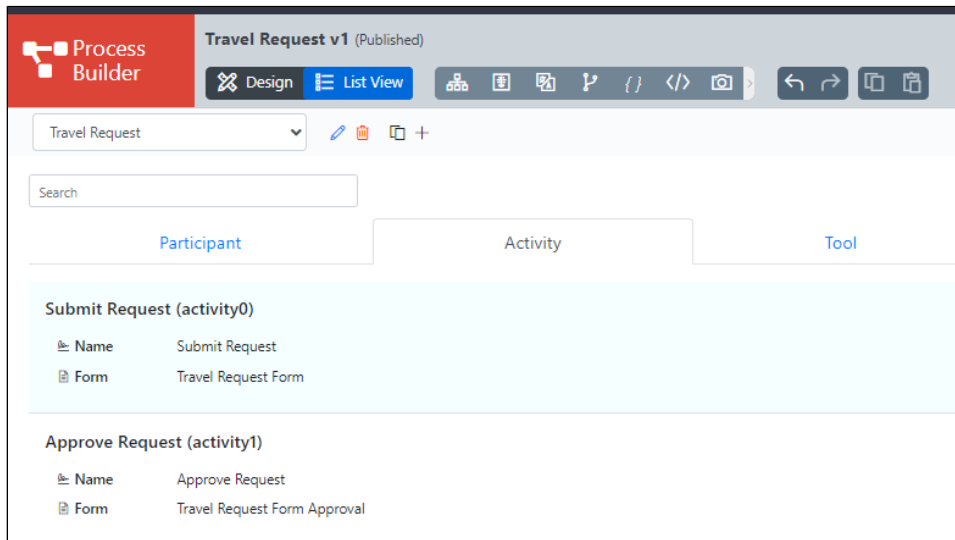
Process Builder

Travel Request v1 (Published)

Design List View

{ }

Travel Request

Search

Participant

Activity

Tool

Submit Request (activity0)

Name Submit Request

Form Travel Request Form

Approve Request (activity1)

Name Approve Request

Form Travel Request Form Approval